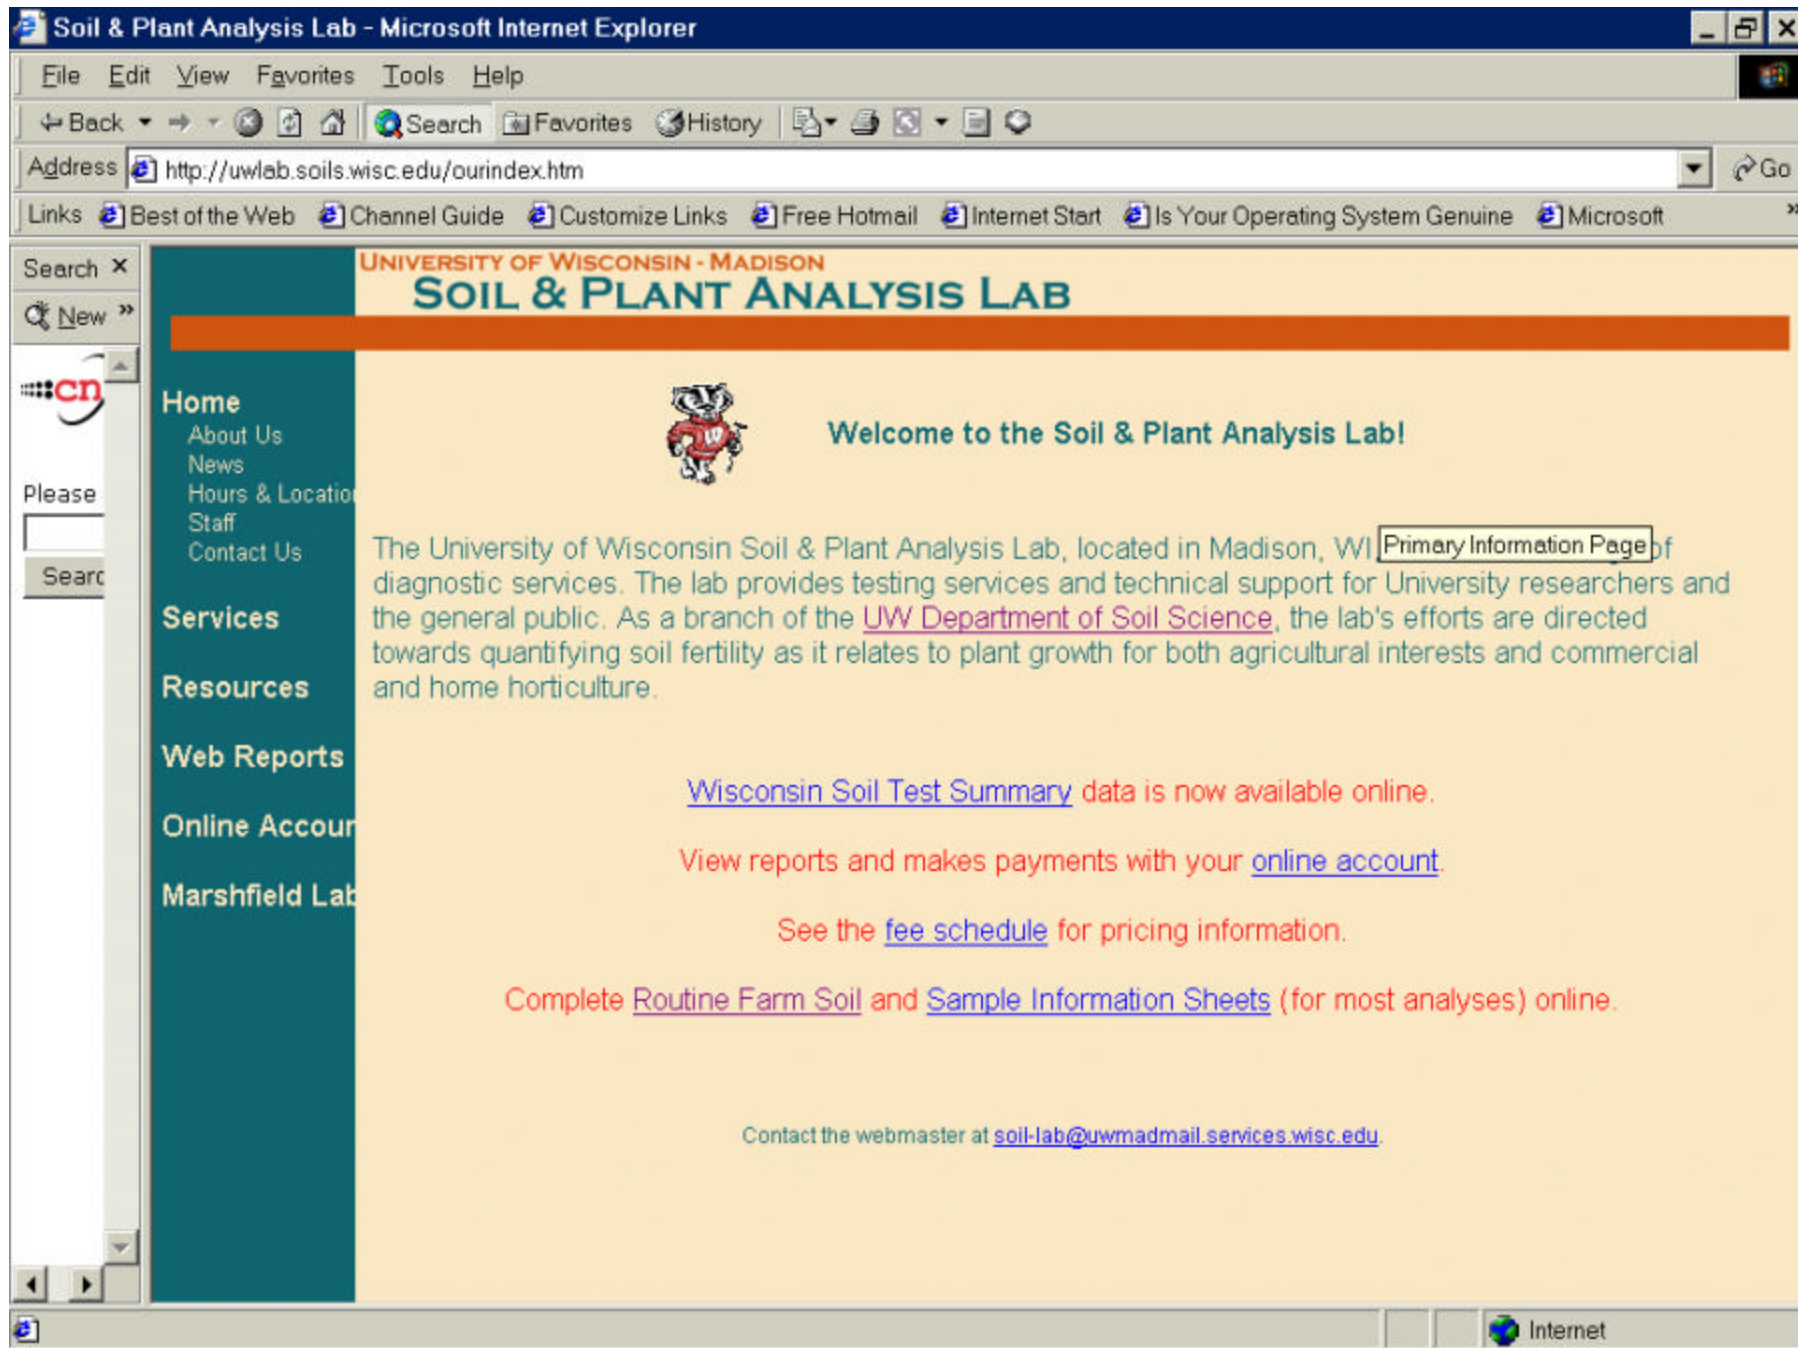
Soil & Plant Analysis Lab - Microsoft Internet Explorer

File Edit View Favorites Tools Help

Back Search Favorites History

Address http://uwlab.soils.wisc.edu/ourindex.htm Go

Links Best of the Web Channel Guide Customize Links Free Hotmail Internet Start Is Your Operating System Genuine Microsoft

Search × New »

cn

Please

Searc

UNIVERSITY OF WISCONSIN - MADISON
SOIL & PLANT ANALYSIS LAB

Home
About Us
News
Hours & Locatio
Staff
Contact Us

Services

Resources

Web Reports

Online Accour

Marshfield Lab

Welcome to the Soil & Plant Analysis Lab!

The University of Wisconsin Soil & Plant Analysis Lab, located in Madison, WI Primary Information Page of diagnostic services. The lab provides testing services and technical support for University researchers and the general public. As a branch of the UW Department of Soil Science, the lab's efforts are directed towards quantifying soil fertility as it relates to plant growth for both agricultural interests and commercial and home horticulture.

Wisconsin Soil Test Summary data is now available online.

View reports and makes payments with your online account.

See the fee schedule for pricing information.

Complete Routine Farm Soil and Sample Information Sheets (for most analyses) online.

Contact the webmaster at soil-lab@uwmadmail.services.wisc.edu.

Internet